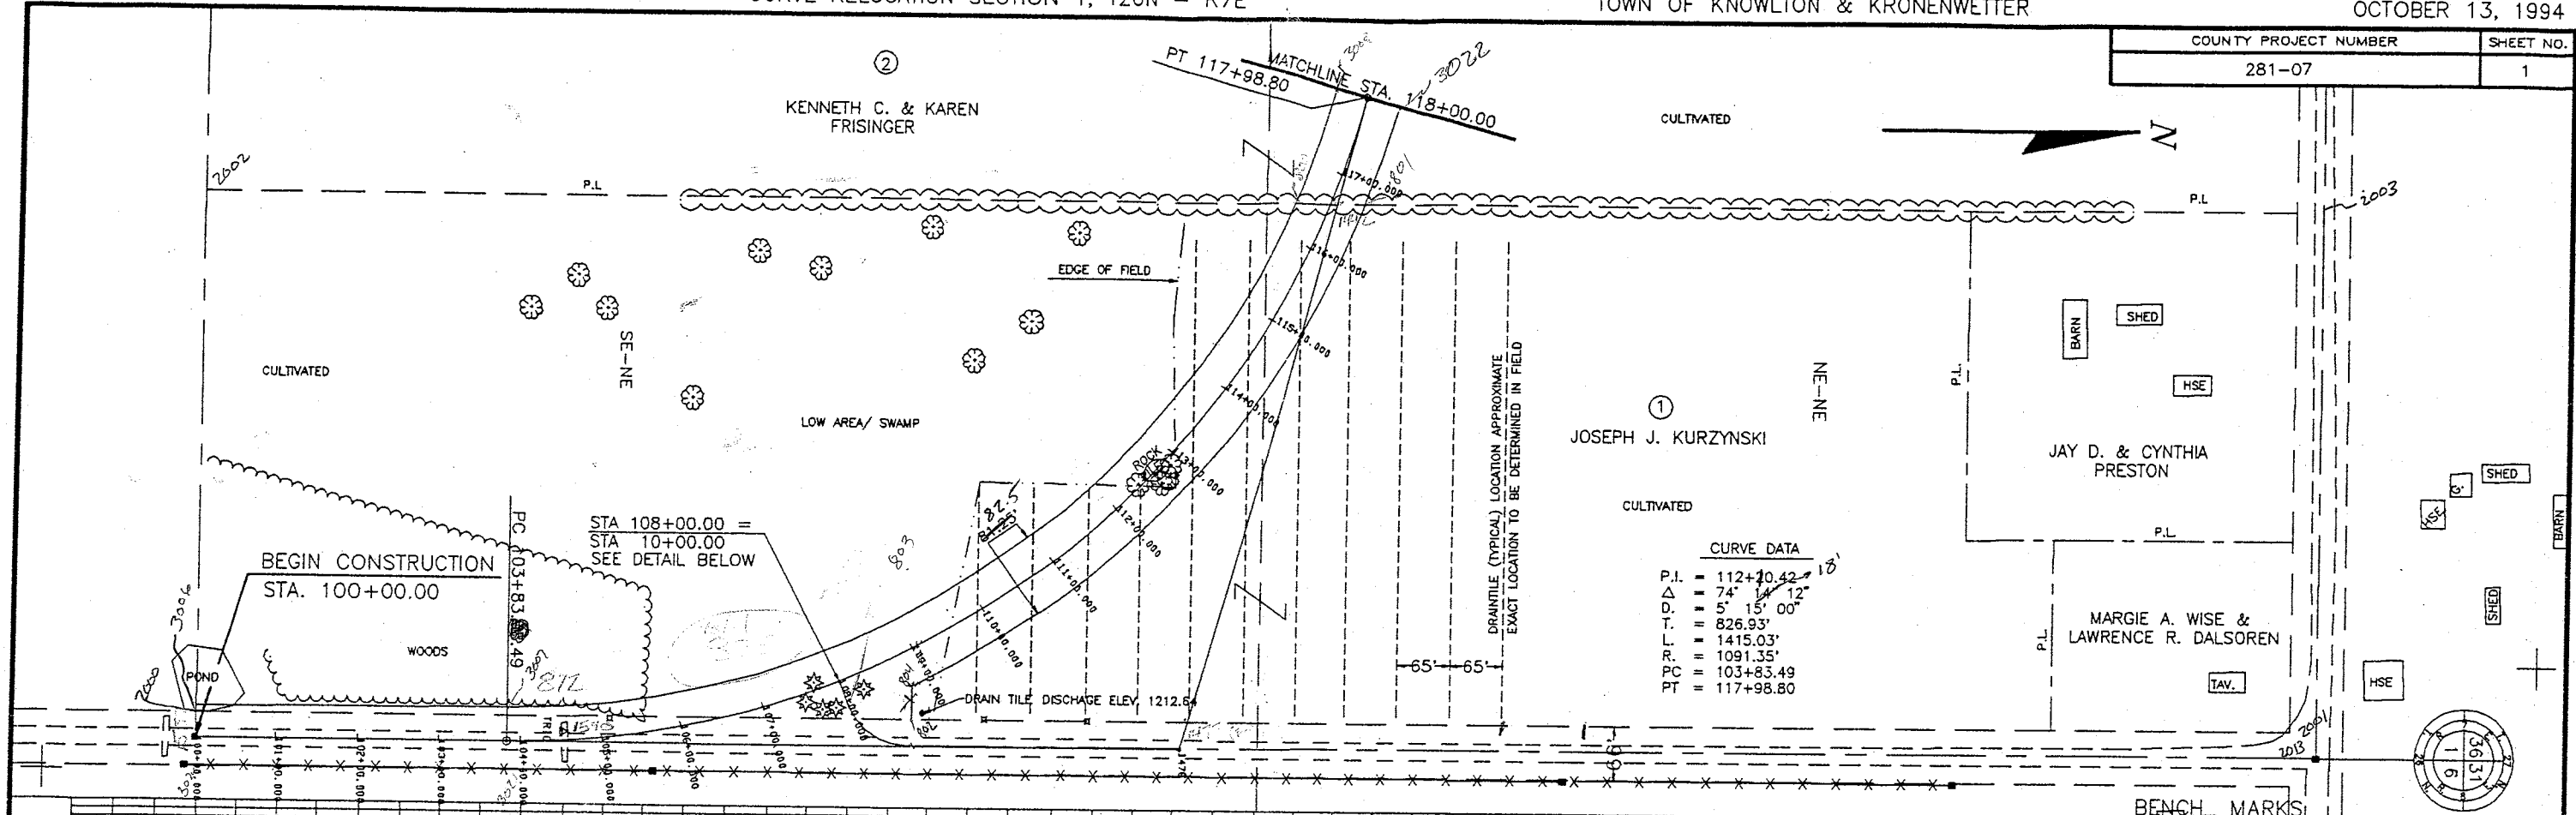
CURVE RELOCATION SECTION 1, T26N – R7E

TOWN OF KNOWLTON & KRONENWETTER

OCTOBER 13, 1994

| COUNTY PROJECT NUMBER | SHEET NO. |
|---|---|
| 281-07 | 1 |

PT 117+98.80

MATCHLINE STA. 118+00.00

3022

②
KENNETH C. & KAREN FRISINGER

CULTIVATED

N

2002

P.L.

P.L.

2003

EDGE OF FIELD

SE-NE

CULTIVATED

LOW AREA/ SWAMP

ROCK

DRAINTILE (TYPICAL) LOCATION APPROXIMATE EXACT LOCATION TO BE DETERMINED IN FIELD

①
JOSEPH J. KURZYNSKI

CULTIVATED

NE-NE

P.L.

BARN

SHED

HSE

JAY D. & CYNTHIA PRESTON

SHED

HSE

BARN

P.L.

STA 108+00.00 =
STA 10+00.00
SEE DETAIL BELOW

BEGIN CONSTRUCTION
STA. 100+00.00

PC 103+83.49

WOODS

POND

CURVE DATA
P.I. = 112+20.42
Δ = 74° 14' 12"
D. = 5° 15' 00"
T. = 826.93'
L. = 1415.03'
R. = 1091.35'
PC = 103+83.49
PT = 117+98.80

18'

65' 65'

P.L.

MARGIE A. WISE &
LAWRENCE R. DALSOREN

TAV.

HSE

SHED

DRAIN TILE DISCHAGE ELEV. 1212.64

82.5

BENCH MARKS

3631
1 6